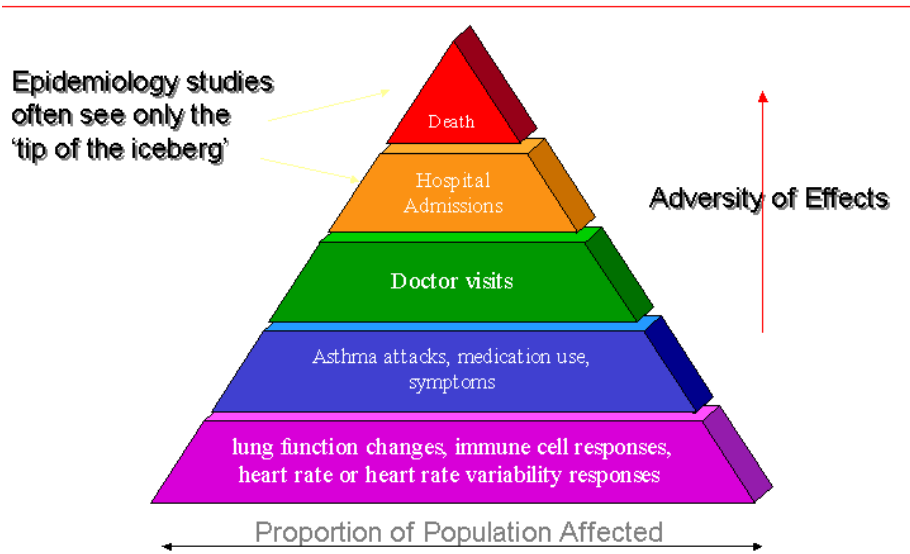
Epidemiology studies often see only the 'tip of the iceberg'

Death

Hospital Admissions

Doctor visits

Asthma attacks, medication use, symptoms

lung function changes, immune cell responses, heart rate or heart rate variability responses

Adversity of Effects

Proportion of Population Affected